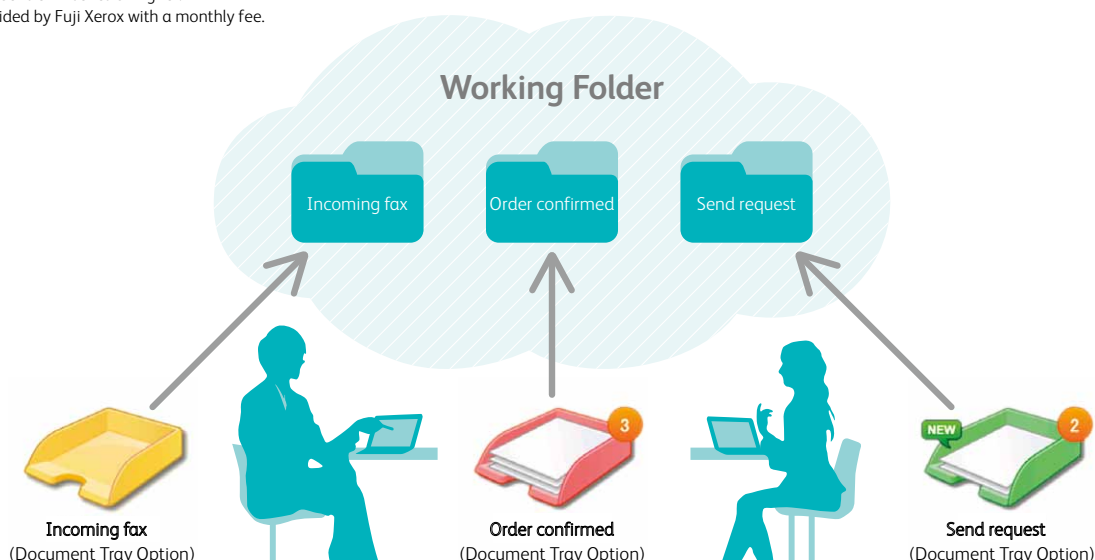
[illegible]
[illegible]ided by Fuji Xerox with a monthly fee.

Working Folder

Incoming fax

Order confirmed

Send request

3

NEW

2

Incoming fax
(Document Tray Option)

Order confirmed
(Document Tray Option)

Send request
(Document Tray Option)